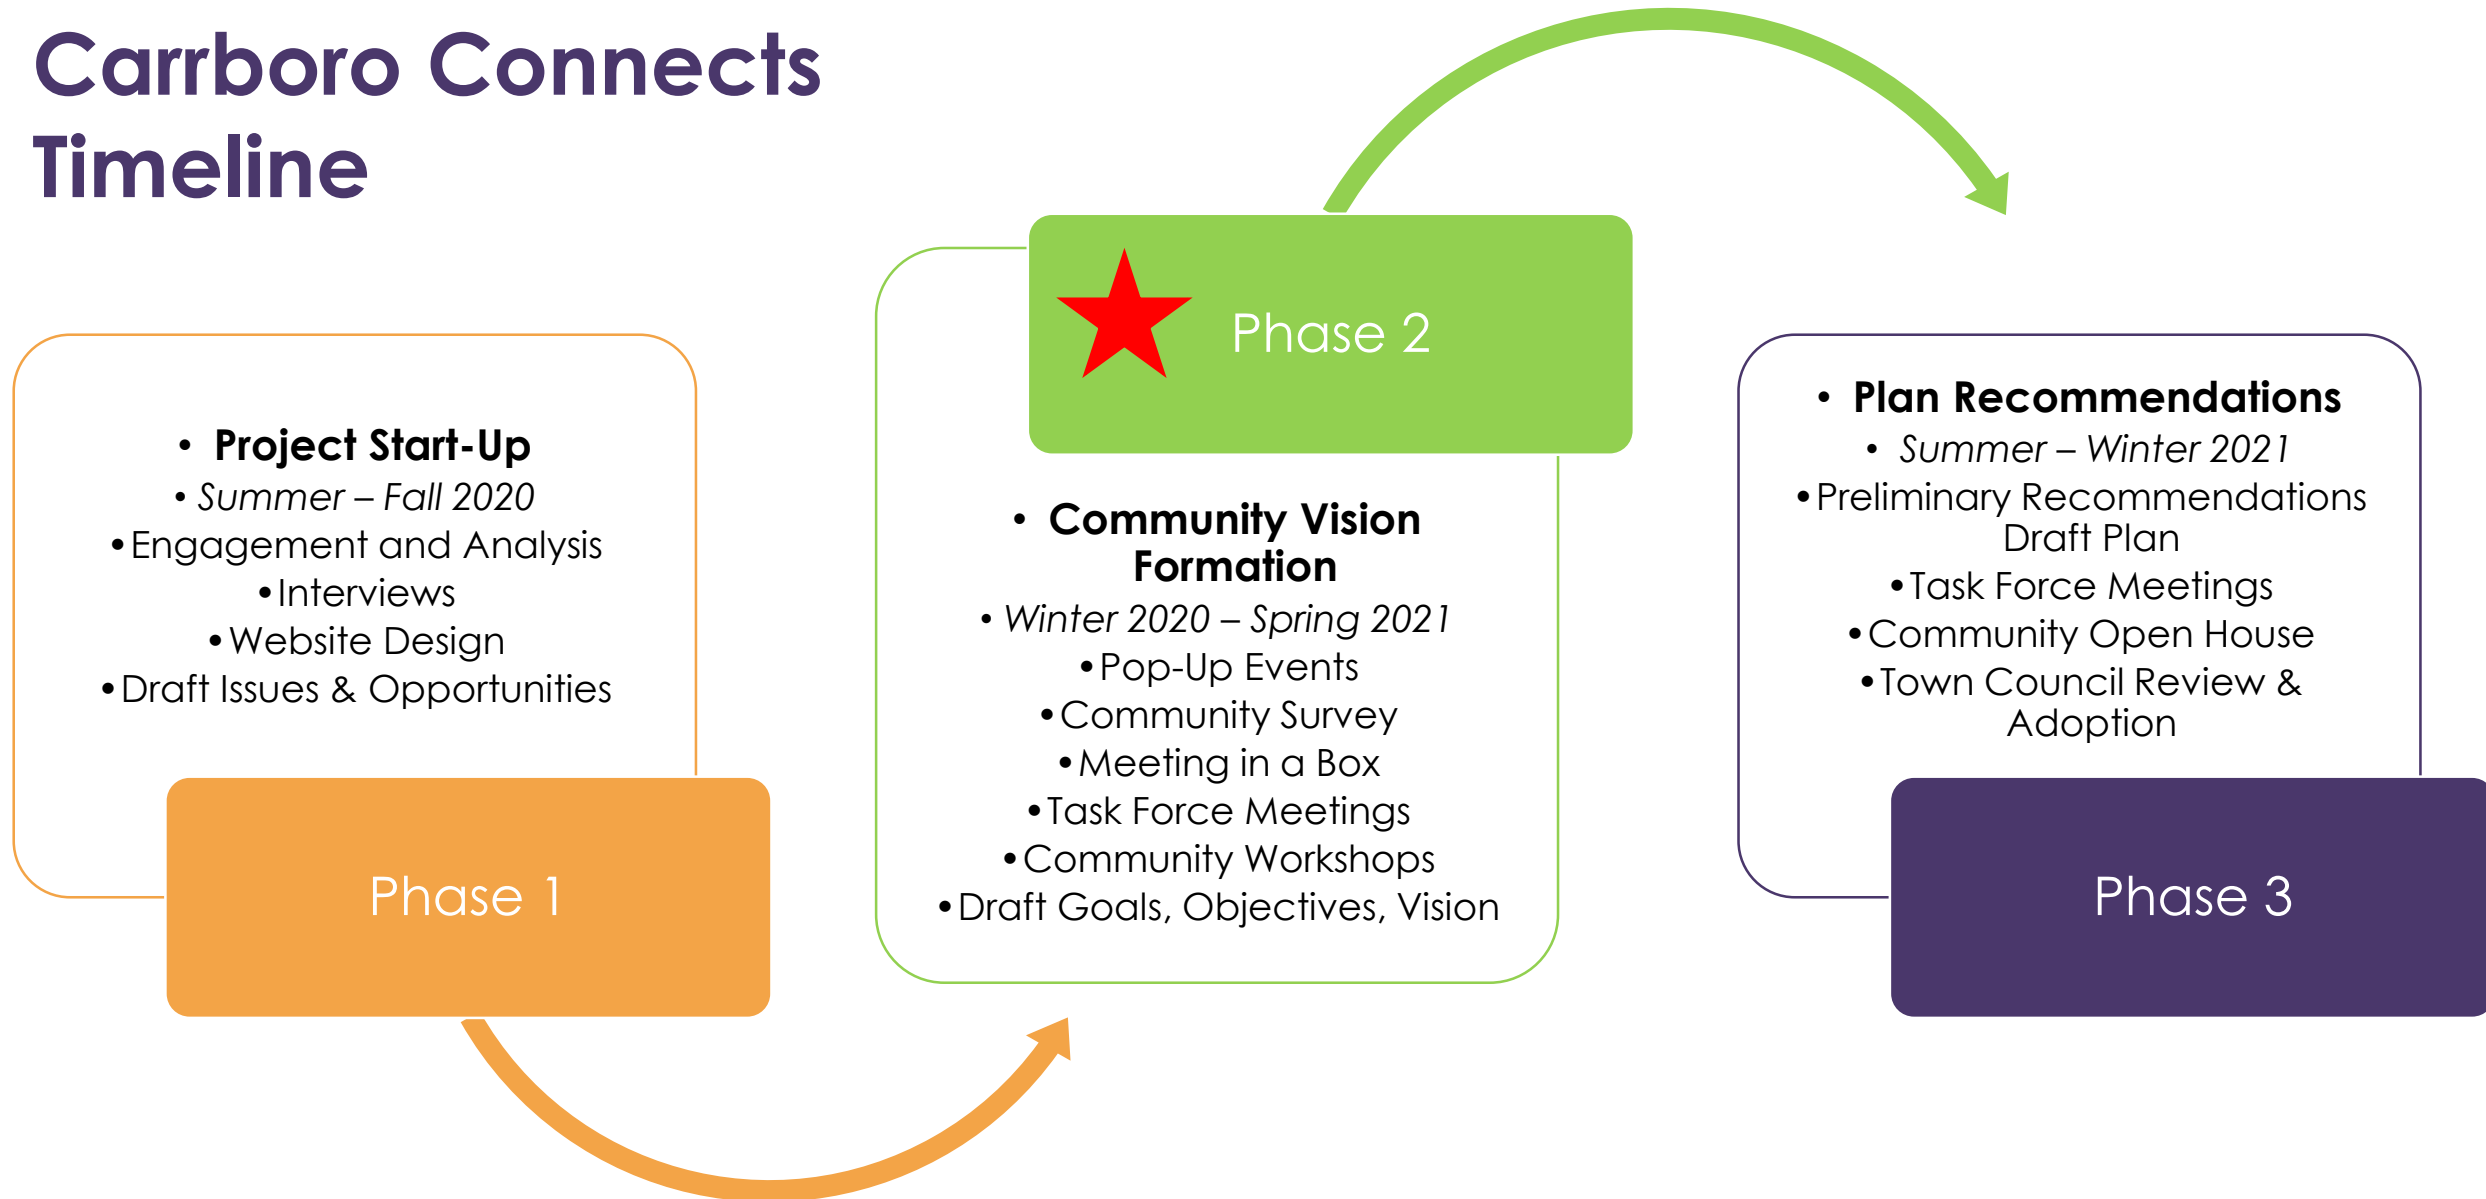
Carrboro Connects Timeline

• **Project Start-Up**
• *Summer – Fall 2020*
• Engagement and Analysis
• Interviews
• Website Design
• Draft Issues & Opportunities

Phase 1

Phase 2

• **Community Vision Formation**
• *Winter 2020 – Spring 2021*
• Pop-Up Events
• Community Survey
• Meeting in a Box
• Task Force Meetings
• Community Workshops
• Draft Goals, Objectives, Vision

• **Plan Recommendations**
• *Summer – Winter 2021*
• Preliminary Recommendations Draft Plan
• Task Force Meetings
• Community Open House
• Town Council Review & Adoption

Phase 3